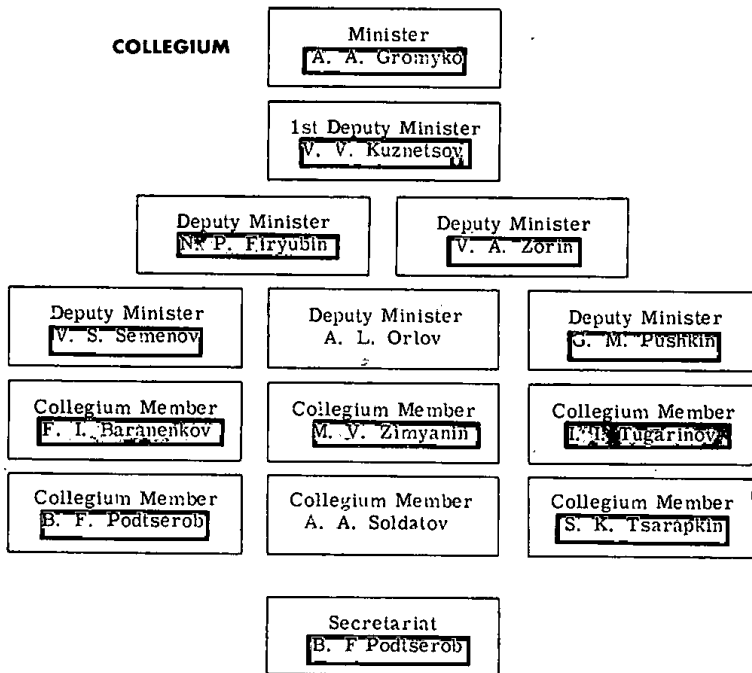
COLLEGIUM

Minister
A. A. Gromyko

1st Deputy Minister
V. V. Kuznetsov

Deputy Minister
N. P. Firyubin

Deputy Minister
V. A. Zorin

Deputy Minister
V. S. Semenov

Deputy Minister
A. L. Orlov

Deputy Minister
G. M. Pushkin

Collegium Member
F. I. Baranenkov

Collegium Member
M. V. Zimyanin

Collegium Member
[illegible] Tugarinov

Collegium Member
B. F. Podtserob

Collegium Member
A. A. Soldatov

Collegium Member
S. K. Tsarapkin

Secretariat
B. F Podtserob